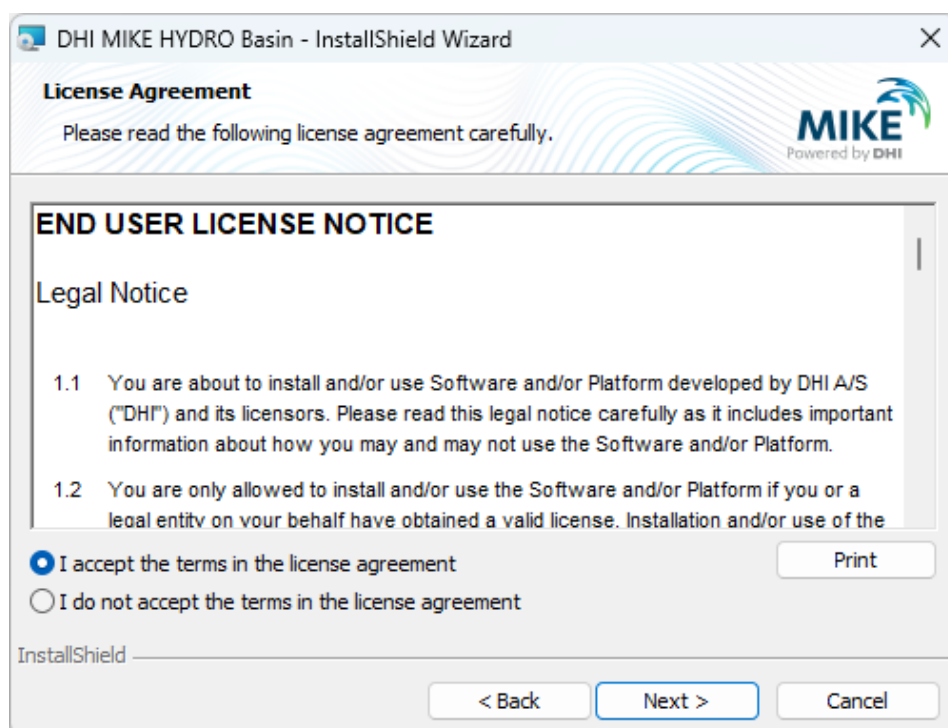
DHI MIKE HYDRO Basin - InstallShield Wizard

License Agreement

Please read the following license agreement carefully.

MIKE
Powered by DHI

END USER LICENSE NOTICE

Legal Notice

1.1 You are about to install and/or use Software and/or Platform developed by DHI A/S ("DHI") and its licensors. Please read this legal notice carefully as it includes important information about how you may and may not use the Software and/or Platform.

1.2 You are only allowed to install and/or use the Software and/or Platform if you or a legal entity on your behalf have obtained a valid license. Installation and/or use of the

I accept the terms in the license agreement

I do not accept the terms in the license agreement

Print

InstallShield

< Back

Next >

Cancel